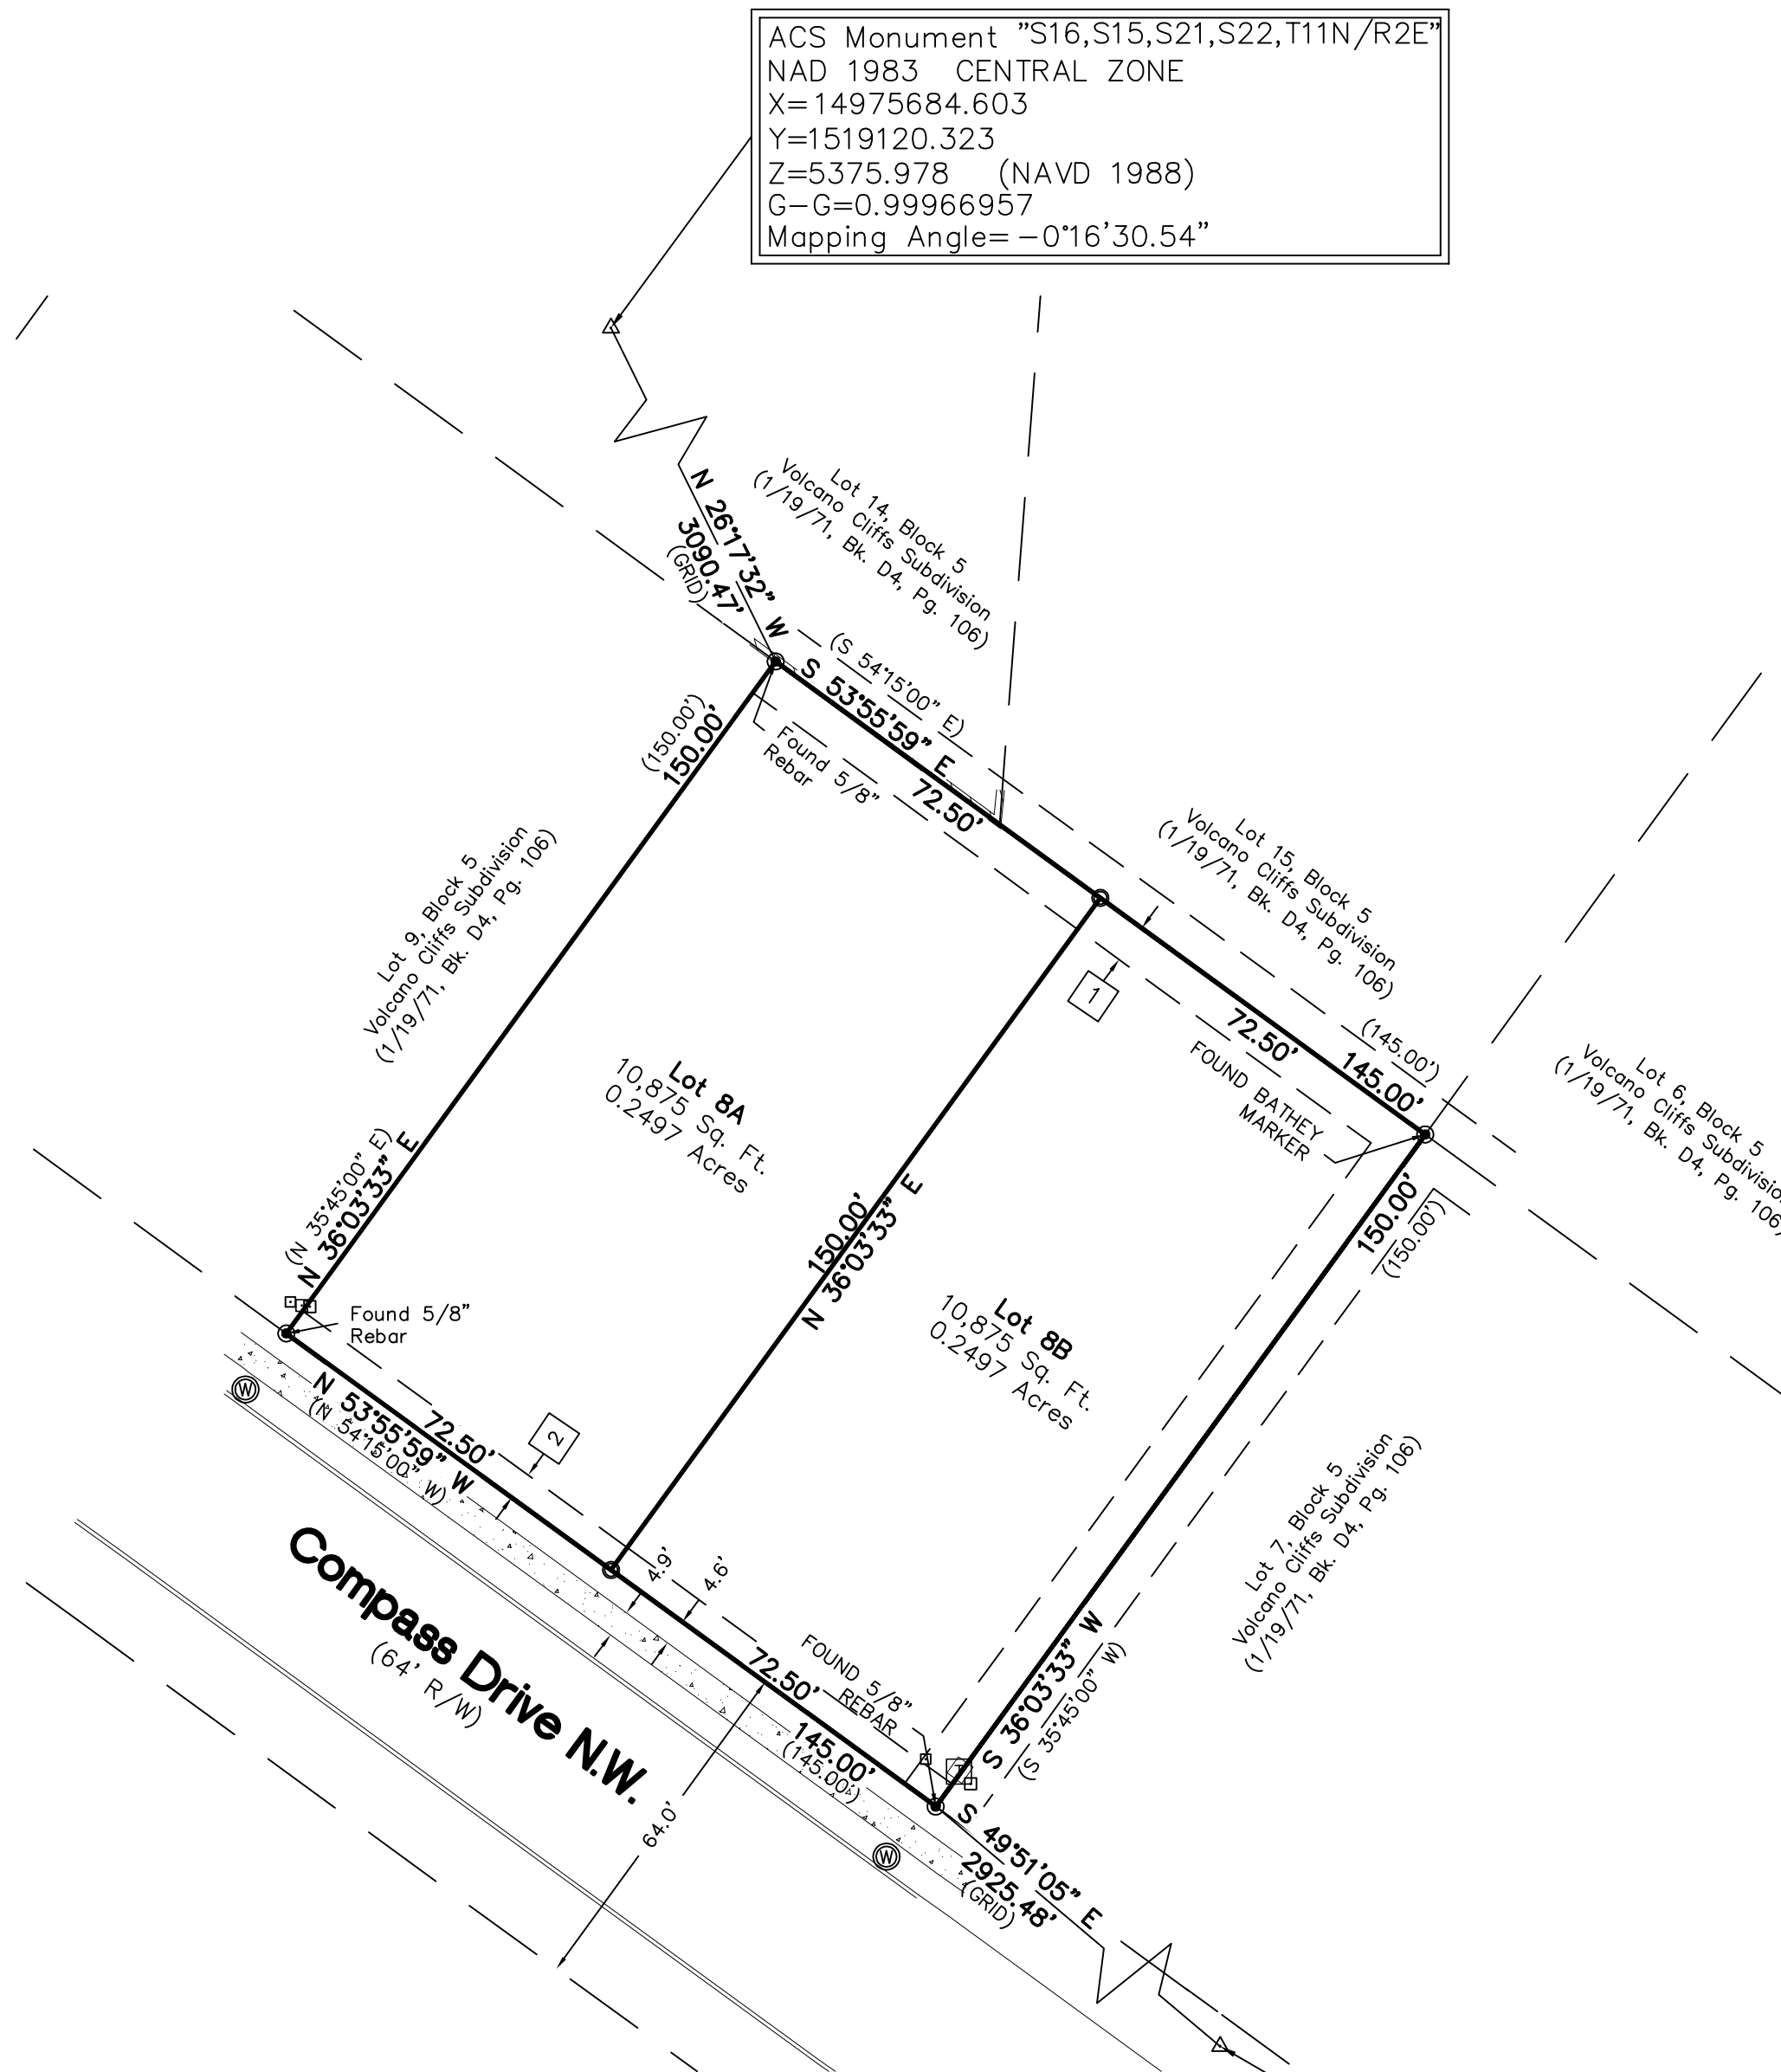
ACS Monument "S16,S15,S21,S22,T11N/R2E"
NAD 1983 CENTRAL ZONE
X=14975684.603
Y=1519120.323
Z=5375.978 (NAVD 1988)
G-G=0.99966957
Mapping Angle= -0°16'30.54"

N 26°17'32" W
3090.47'
(GRID)

Lot 14, Block 5
Volcano Cliffs Subdivision
(1/19/71, Bk. D4, Pg. 106)

(S 54°15'00" E)
S 53°55'59" E
72.50'

Found 5/8"
Rebar

(150.00')
150.00'

Lot 9, Block 5
Volcano Cliffs Subdivision
(1/19/71, Bk. D4, Pg. 106)

Lot 15, Block 5
Volcano Cliffs Subdivision
(1/19/71, Bk. D4, Pg. 106)

1

72.50'
(145.00')
145.00'

FOUND BATHEY
MARKER

Lot 6, Block 5
Volcano Cliffs Subdivision
(1/19/71, Bk. D4, Pg. 106)

Lot 8A
10,875 Sq. Ft.
0.2497 Acres

(N 35°45'00" E)
N 36°03'33" E

150.00'
N 36°03'33" E

Lot 8B
10,875 Sq. Ft.
0.2497 Acres

150.00'
(150.00')

Found 5/8"
Rebar

N 53°55'59" W
(N 54°15'00" W)
72.50'

2

4.9'
4.6'

Lot 7, Block 5
Volcano Cliffs Subdivision
(1/19/71, Bk. D4, Pg. 106)

Compass Drive N.W.
(64' R/W)

72.50'
145.00'
(145.00')

FOUND 5/8"
REBAR

S 36°03'33" W
(S 35°45'00" W)

64.0'

S 49°51'05" E
2925.48'
(GRID)